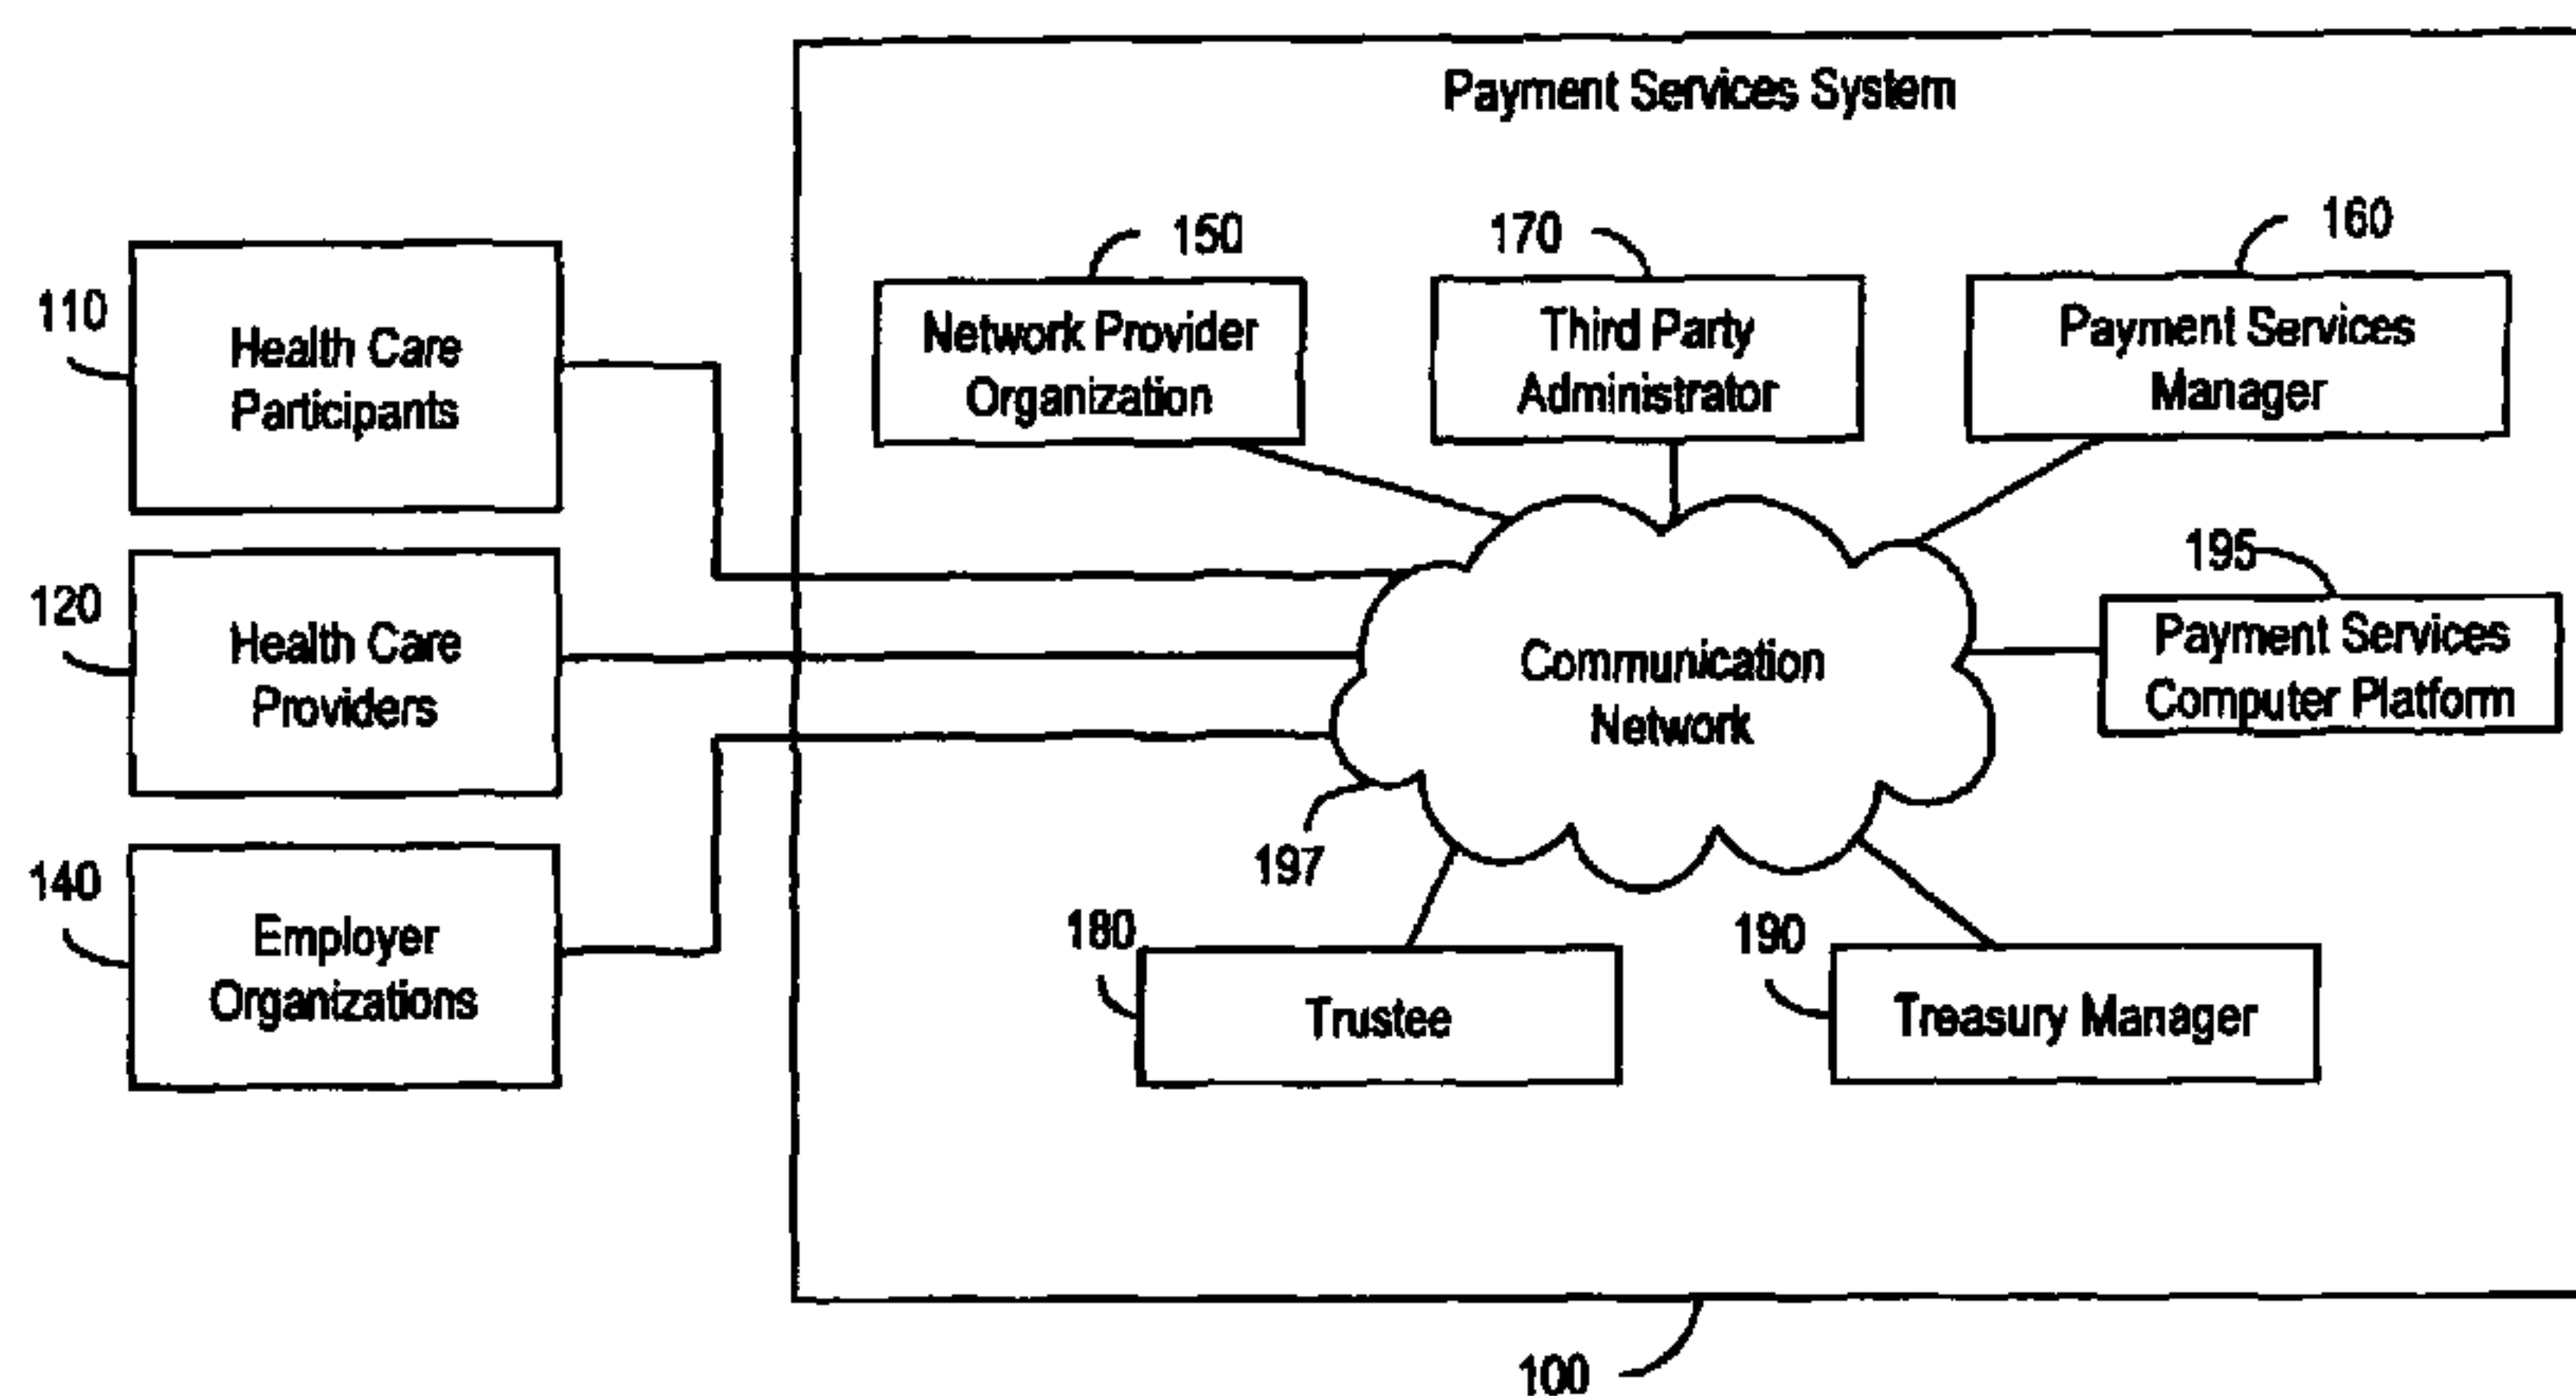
Payment Services System

110
Health Care Participants

120
Health Care Providers

140
Employer Organizations

150
Network Provider Organization

170
Third Party Administrator

160
Payment Services Manager

195
Payment Services Computer Platform

Communication Network

197

180
Trustee

190
Treasury Manager

100